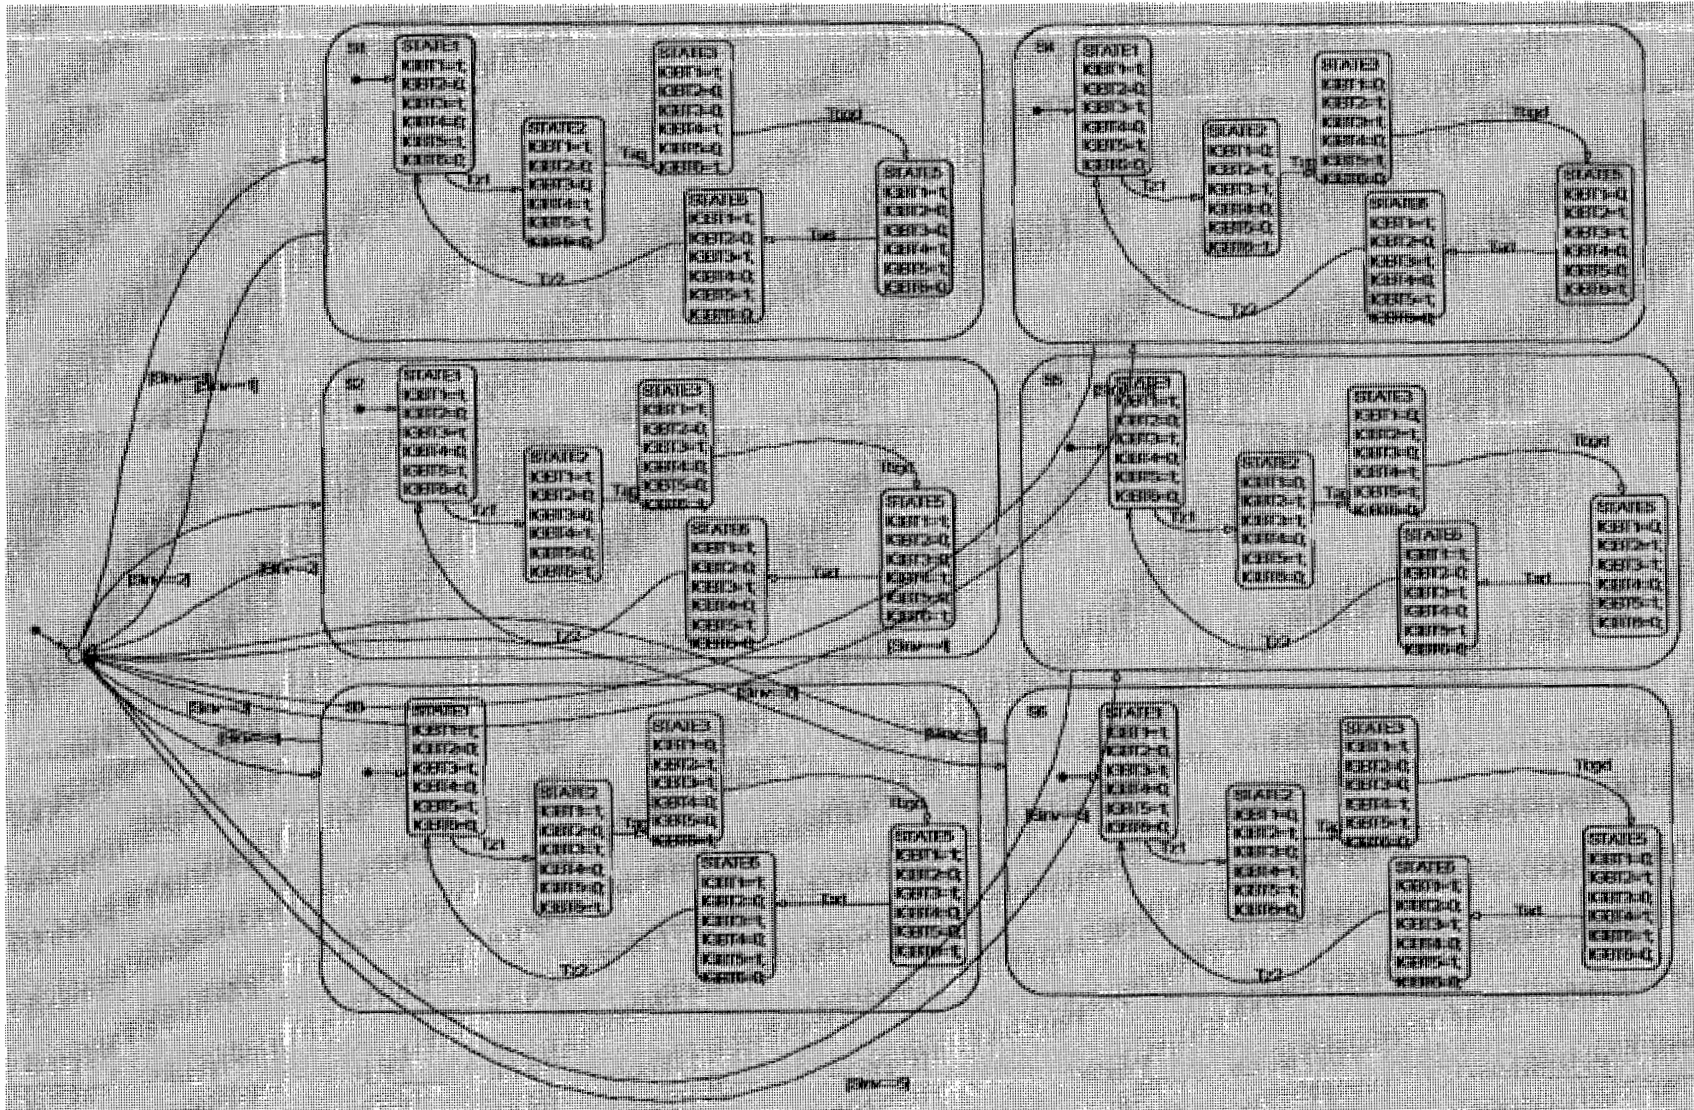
S1
STATE1
IGBT1=1;
IGBT2=0;
IGBT3=1;
IGBT4=0;
IGBT5=1;
IGBT6=0;

STATE2
IGBT1=1;
IGBT2=0;
IGBT3=0;
IGBT4=1;
IGBT5=1;
IGBT6=0;

STATE3
IGBT1=1;
IGBT2=0;
IGBT3=0;
IGBT4=1;
IGBT5=0;
IGBT6=1;

STATE5
IGBT1=1;
IGBT2=0;
IGBT3=0;
IGBT4=1;
IGBT5=1;
IGBT6=0;

STATE6
IGBT1=1;
IGBT2=0;
IGBT3=1;
IGBT4=0;
IGBT5=1;
IGBT6=0;

Tz1
Tzg
Tzgd
Tzd
Tz2

S4
STATE1
IGBT1=1;
IGBT2=0;
IGBT3=1;
IGBT4=0;
IGBT5=1;
IGBT6=0;

STATE2
IGBT1=0;
IGBT2=1;
IGBT3=1;
IGBT4=0;
IGBT5=0;
IGBT6=1;

STATE3
IGBT1=0;
IGBT2=1;
IGBT3=1;
IGBT4=0;
IGBT5=1;
IGBT6=0;

STATE5
IGBT1=0;
IGBT2=1;
IGBT3=1;
IGBT4=0;
IGBT5=0;
IGBT6=1;

STATE6
IGBT1=1;
IGBT2=0;
IGBT3=1;
IGBT4=0;
IGBT5=1;
IGBT6=0;

Tz1
Tzg
Tzgd
Tzd
Tz2

[Srv==1]
[Srv==4]

S2
STATE1
IGBT1=1;
IGBT2=0;
IGBT3=1;
IGBT4=0;
IGBT5=1;
IGBT6=0;

STATE2
IGBT1=1;
IGBT2=0;
IGBT3=0;
IGBT4=1;
IGBT5=0;
IGBT6=1;

STATE3
IGBT1=1;
IGBT2=0;
IGBT3=1;
IGBT4=0;
IGBT5=0;
IGBT6=1;

STATE5
IGBT1=1;
IGBT2=0;
IGBT3=0;
IGBT4=1;
IGBT5=0;
IGBT6=1;

STATE6
IGBT1=1;
IGBT2=0;
IGBT3=1;
IGBT4=0;
IGBT5=1;
IGBT6=0;

Tz1
Tzg
Tzgd
Tzd
Tz2

[Srv==2]
[Srv==3]
[Srv==4]

S5
STATE1
IGBT1=1;
IGBT2=0;
IGBT3=1;
IGBT4=0;
IGBT5=1;
IGBT6=0;

STATE2
IGBT1=0;
IGBT2=1;
IGBT3=1;
IGBT4=0;
IGBT5=1;
IGBT6=0;

STATE3
IGBT1=0;
IGBT2=1;
IGBT3=0;
IGBT4=1;
IGBT5=1;
IGBT6=0;

STATE5
IGBT1=0;
IGBT2=1;
IGBT3=1;
IGBT4=0;
IGBT5=1;
IGBT6=0;

STATE6
IGBT1=1;
IGBT2=0;
IGBT3=1;
IGBT4=0;
IGBT5=1;
IGBT6=0;

Tz1
Tzg
Tzgd
Tzd
Tz2

[Srv==5]
[Srv==3]
[Srv==4]
[Srv==5]

S3
STATE1
IGBT1=1;
IGBT2=0;
IGBT3=1;
IGBT4=0;
IGBT5=1;
IGBT6=0;

STATE2
IGBT1=1;
IGBT2=0;
IGBT3=1;
IGBT4=0;
IGBT5=0;
IGBT6=1;

STATE3
IGBT1=0;
IGBT2=1;
IGBT3=1;
IGBT4=0;
IGBT5=0;
IGBT6=1;

STATE5
IGBT1=1;
IGBT2=0;
IGBT3=1;
IGBT4=0;
IGBT5=0;
IGBT6=1;

STATE6
IGBT1=1;
IGBT2=0;
IGBT3=1;
IGBT4=0;
IGBT5=1;
IGBT6=0;

Tz1
Tzg
Tzgd
Tzd
Tz2

[Srv==6]

S6
STATE1
IGBT1=1;
IGBT2=0;
IGBT3=1;
IGBT4=0;
IGBT5=1;
IGBT6=0;

STATE2
IGBT1=0;
IGBT2=1;
IGBT3=0;
IGBT4=1;
IGBT5=1;
IGBT6=0;

STATE3
IGBT1=1;
IGBT2=0;
IGBT3=0;
IGBT4=1;
IGBT5=1;
IGBT6=0;

STATE5
IGBT1=0;
IGBT2=1;
IGBT3=0;
IGBT4=1;
IGBT5=1;
IGBT6=0;

STATE6
IGBT1=1;
IGBT2=0;
IGBT3=1;
IGBT4=0;
IGBT5=1;
IGBT6=0;

Tz1
Tzg
Tzgd
Tzd
Tz2

[Srv==5]